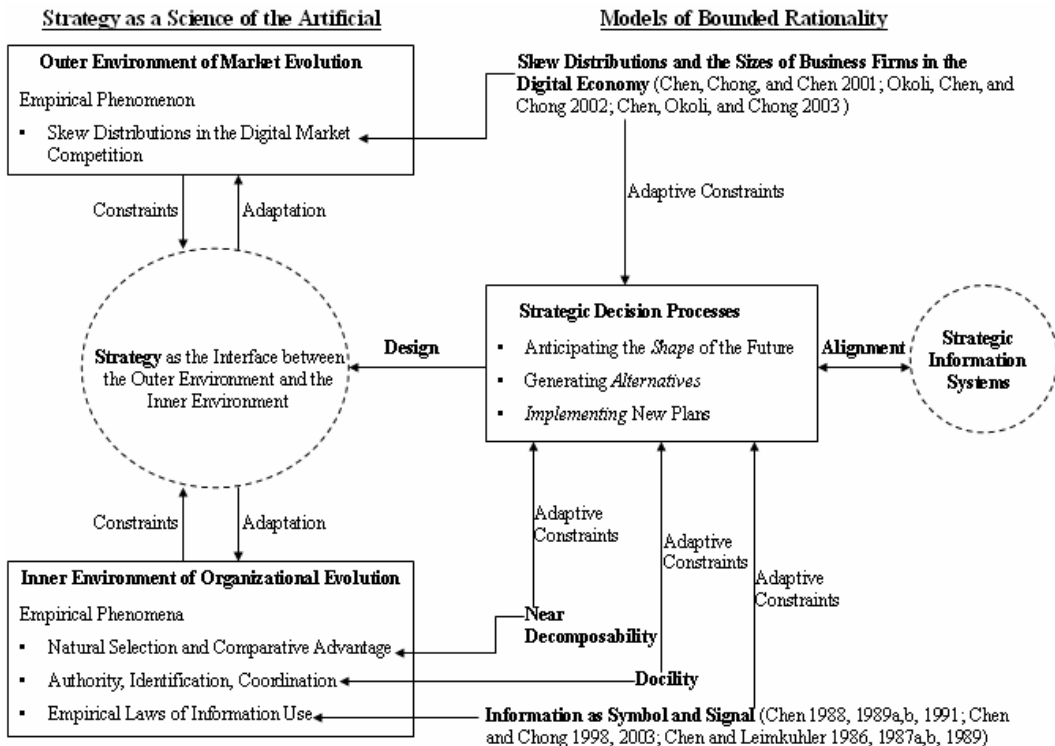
Strategy as a Science of the Artificial

Models of Bounded Rationality

Outer Environment of Market Evolution

Empirical Phenomenon

▪ Skew Distributions in the Digital Market Competition

Skew Distributions and the Sizes of Business Firms in the Digital Economy (Chen, Chong, and Chen 2001; Okoli, Chen, and Chong 2002; Chen, Okoli, and Chong 2003)

Adaptive Constraints

Constraints

Adaptation

Strategy as the Interface between the Outer Environment and the Inner Environment

Design

Strategic Decision Processes

▪ Anticipating the Shape of the Future

▪ Generating Alternatives

▪ Implementing New Plans

Alignment

Strategic Information Systems

Constraints

Adaptation

Adaptive Constraints

Adaptive Constraints

Adaptive Constraints

Inner Environment of Organizational Evolution

Empirical Phenomena

▪ Natural Selection and Comparative Advantage

▪ Authority, Identification, Coordination

▪ Empirical Laws of Information Use

Near Decomposability

Docility

Information as Symbol and Signal (Chen 1988, 1989a,b, 1991; Chen and Chong 1998, 2003; Chen and Leimkuhler 1986, 1987a,b, 1989)